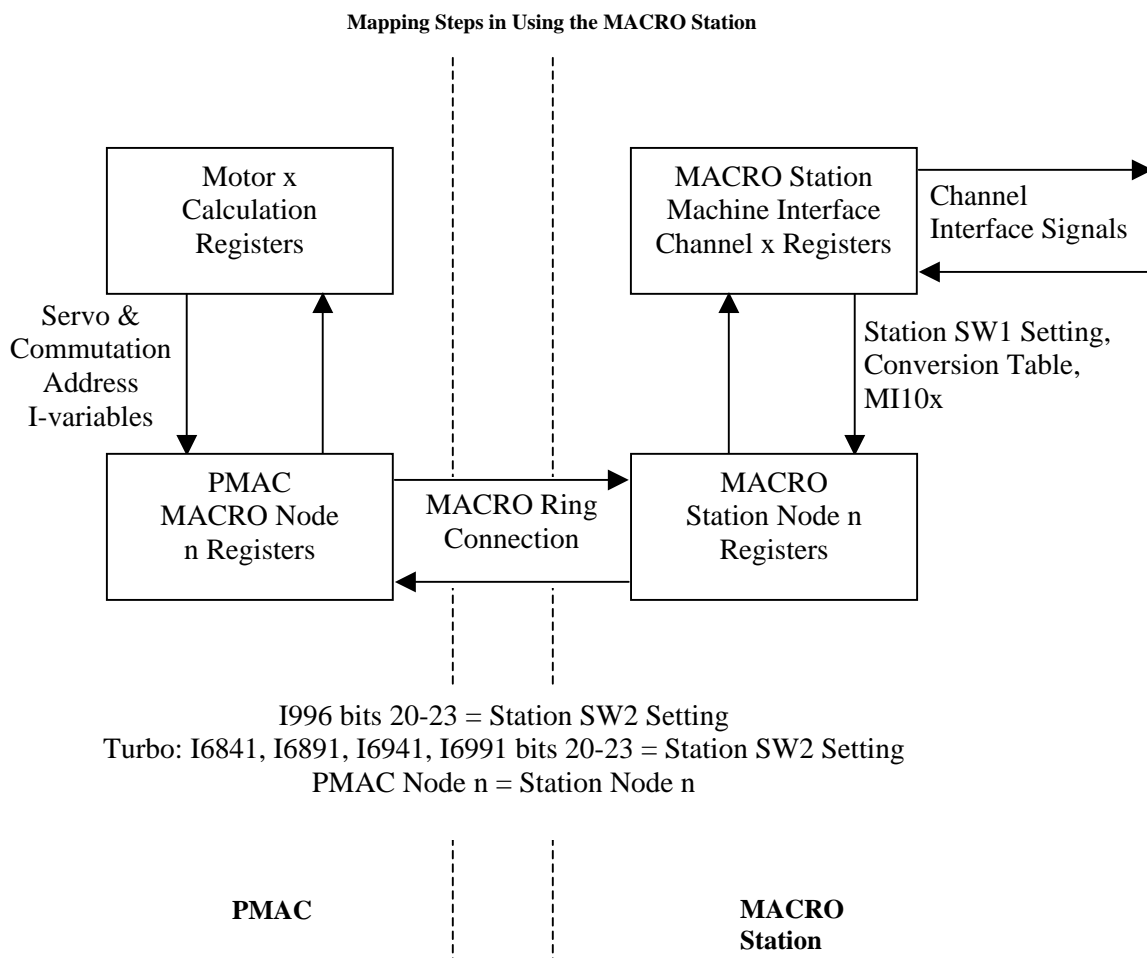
**Mapping Steps in Using the MACRO Station**

Motor x Calculation Registers

MACRO Station Machine Interface Channel x Registers

Channel Interface Signals

Servo & Commutation Address I-variables

Station SW1 Setting, Conversion Table, MI10x

PMAC MACRO Node n Registers

MACRO Ring Connection

MACRO Station Node n Registers

I996 bits 20-23 = Station SW2 Setting
Turbo: I6841, I6891, I6941, I6991 bits 20-23 = Station SW2 Setting
PMAC Node n = Station Node n

**PMAC**

**MACRO Station**